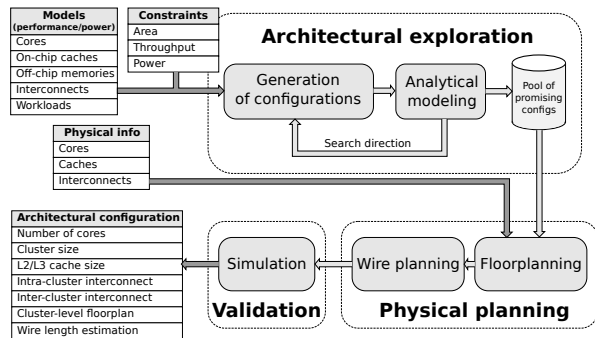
| Models (performance/power) |
|---|
| Cores |
| On-chip caches |
| Off-chip memories |
| Interconnects |
| Workloads |

| Constraints |
|---|
| Area |
| Throughput |
| Power |

Architectural exploration

Generation of configurations

Analytical modeling

Pool of promising configs

Search direction

| Physical info |
|---|
| Cores |
| Caches |
| Interconnects |

| Architectural configuration |
|---|
| Number of cores |
| Cluster size |
| L2/L3 cache size |
| Intra-cluster interconnect |
| Inter-cluster interconnect |
| Cluster-level floorplan |
| Wire length estimation |

Simulation

Validation

Wire planning

Floorplanning

Physical planning